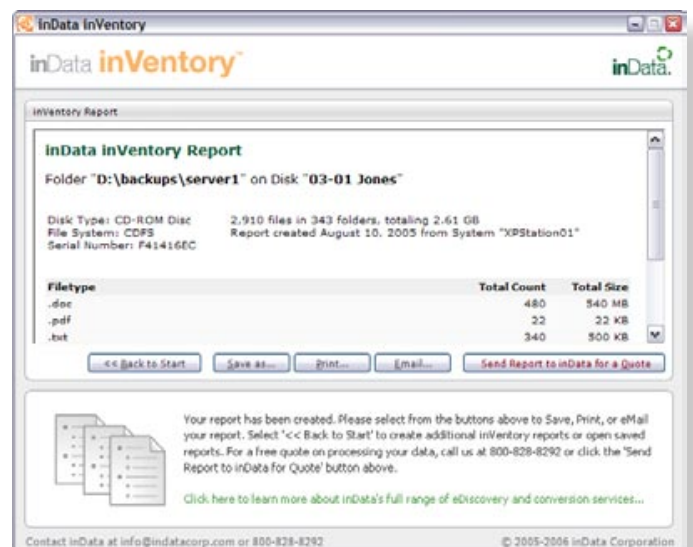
inData inVentory

inData inVentory™

inData

inVentory Report

inData inVentory Report

Folder "D:\backups\server1" on Disk "03-01 Jones"

Disk Type: CD-ROM Disc
File System: CDFS
Serial Number: F41416EC

2,910 files in 343 folders, totaling 2.61 GB
Report created August 10, 2005 from System "XPStation01"

| Filetype | Total Count | Total Size |
|---|---|---|
| .doc | 480 | 540 MB |
| .pdf | 22 | 22 KB |
| .txt | 340 | 500 KB |

<< Back to Start | Save as... | Print... | Email... | Send Report to inData for a Quote

Your report has been created. Please select from the buttons above to Save, Print, or eMail your report. Select '<< Back to Start' to create additional inVentory reports or open saved reports. For a free quote on processing your data, call us at 800-828-8292 or click the 'Send Report to inData for Quote' button above.

Click here to learn more about inData's full range of eDiscovery and conversion services...

Contact inData at info@indatacorp.com or 800-828-8292

© 2005-2006 inData Corporation